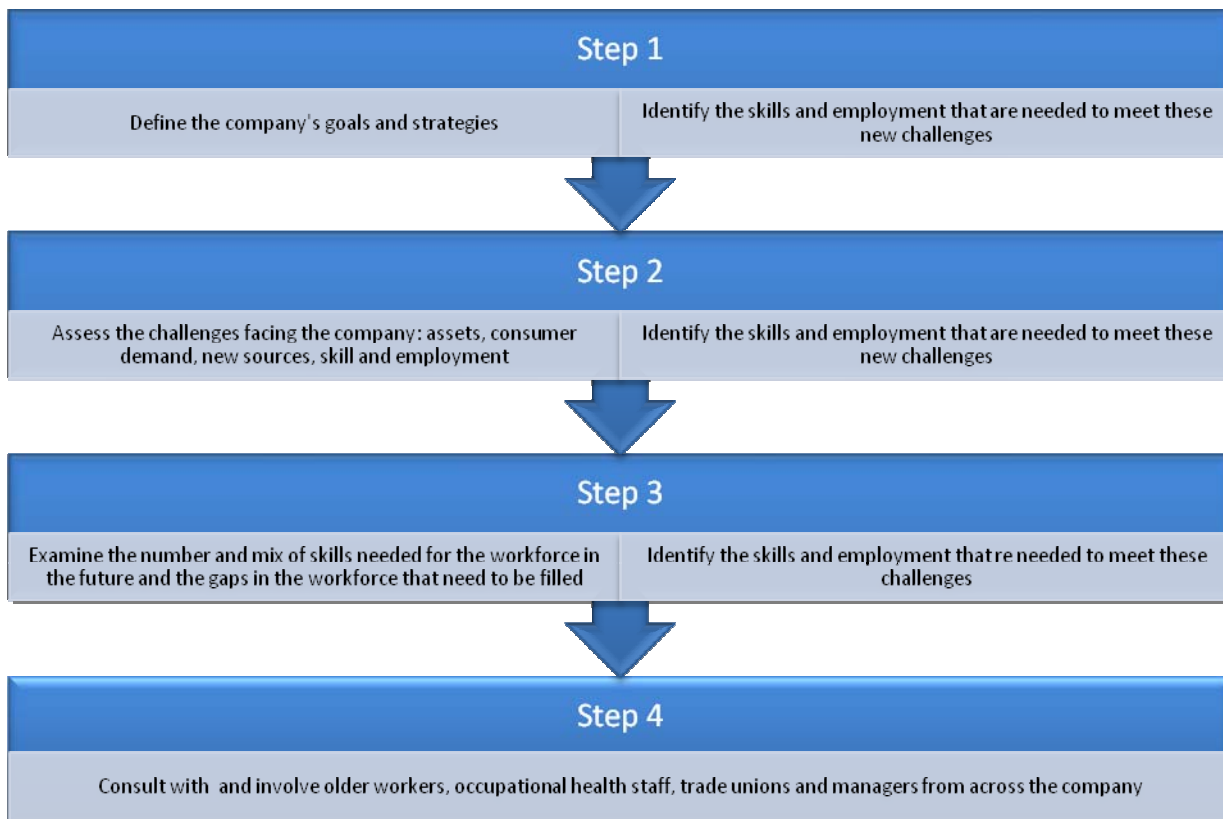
Step 1

Define the company's goals and strategies

Identify the skills and employment that are needed to meet these new challenges

Step 2

Assess the challenges facing the company: assets, consumer demand, new sources, skill and employment

Identify the skills and employment that are needed to meet these new challenges

Step 3

Examine the number and mix of skills needed for the workforce in the future and the gaps in the workforce that need to be filled

Identify the skills and employment that re needed to meet these challenges

Step 4

Consult with and involve older workers, occupational health staff, trade unions and managers from across the company